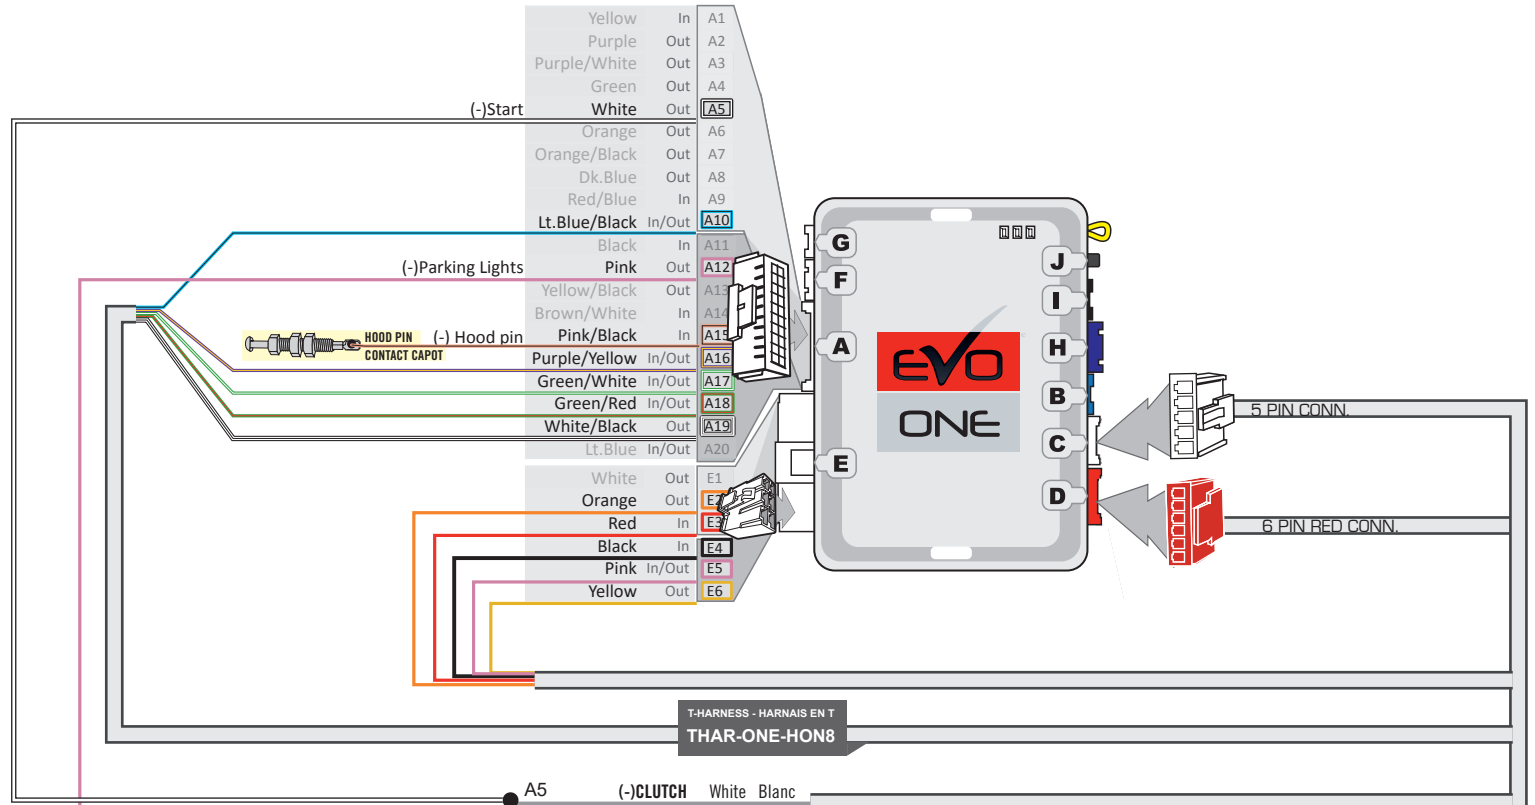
Yellow In A1
Purple Out A2
Purple/White Out A3
Green Out A4
(-)Start White Out A5
Orange Out A6
Orange/Black Out A7
Dk.Blue Out A8
Red/Blue In A9
Lt.Blue/Black In/Out A10
Black In A11
(-)Parking Lights Pink Out A12
Yellow/Black Out A13
Brown/White In A14
HOOD PIN CONTACT CAPOT (-) Hood pin Pink/Black In A15
Purple/Yellow In/Out A16
Green/White In/Out A17
Green/Red In/Out A18
White/Black Out A19
Lt.Blue In/Out A20

White Out E1
Orange Out E2
Red In E3
Black In E4
Pink In/Out E5
Yellow Out E6

G
F
A
E
J
I
H
B
C
D

EVO ONE

5 PIN CONN.
6 PIN RED CONN.

T-HARNESS - HARNAIS EN T
THAR-ONE-HON8

A5 (-)CLUTCH White Blanc